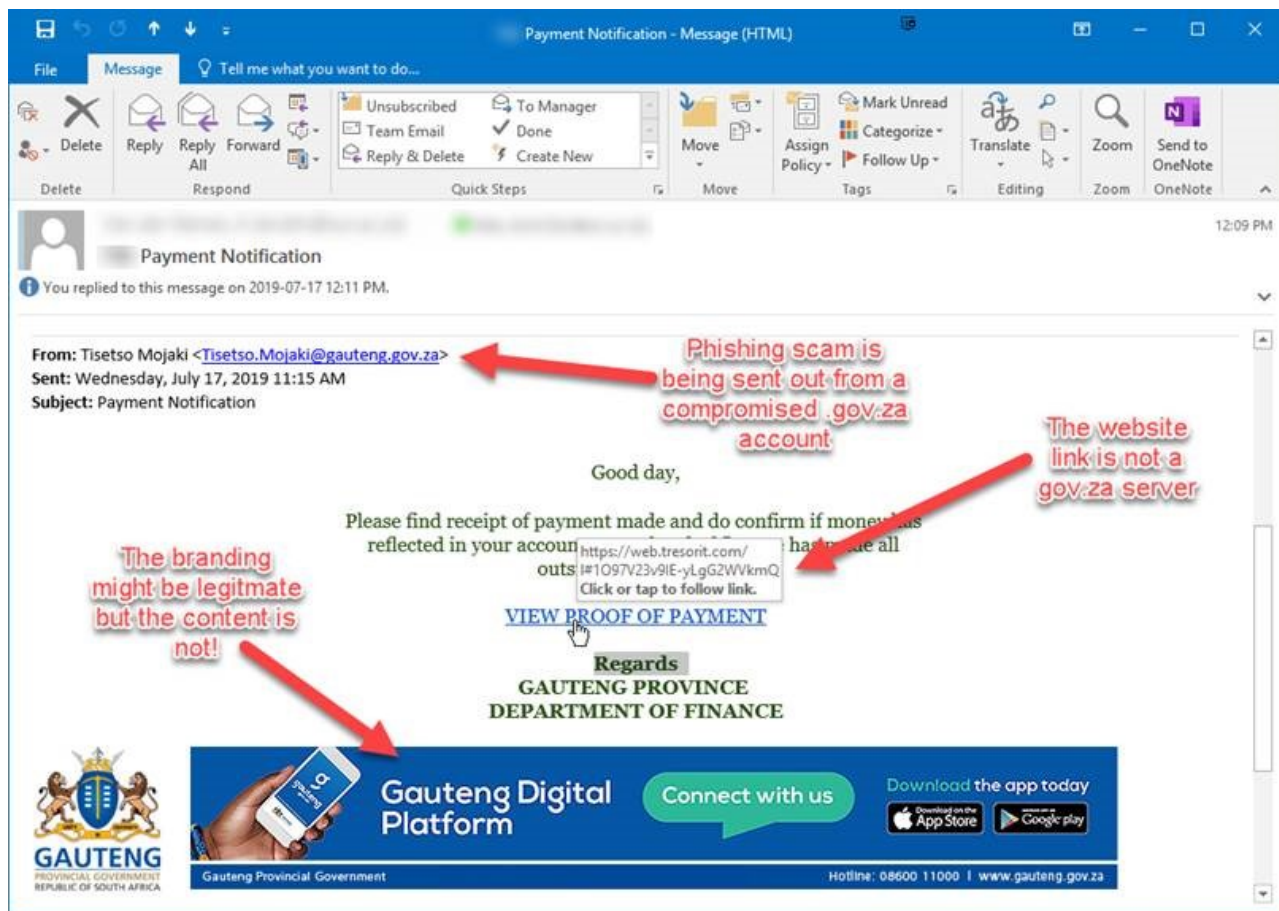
Payment Notification - Message (HTML)

File Message Tell me what you want to do...

Delete Reply Reply All Forward Unsubscribed Team Email Reply & Delete To Manager Done Create New Move Assign Policy Mark Unread Categorize Follow Up Translate Zoom Send to OneNote

Delete Respond Quick Steps Move Tags Editing Zoom OneNote

Payment Notification

12:09 PM

You replied to this message on 2019-07-17 12:11 PM.

From: Tisetso Mojaki <Tisetso.Mojaki@gauteng.gov.za>
Sent: Wednesday, July 17, 2019 11:15 AM
Subject: Payment Notification

Phishing scam is being sent out from a compromised .gov.za account

The website link is not a gov.za server

Good day,

Please find receipt of payment made and do confirm if money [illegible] reflected in your accoun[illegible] ha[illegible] all outs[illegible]

https://web.tresorit.com/ l#1O97V23v9lE-yLgG2WVkmQ
Click or tap to follow link.

The branding might be legitmate but the content is not!

VIEW PROOF OF PAYMENT

Regards
GAUTENG PROVINCE
DEPARTMENT OF FINANCE

GAUTENG
PROVINCIAL GOVERNMENT
REPUBLIC OF SOUTH AFRICA

Gauteng Digital Platform

Connect with us

Download the app today

App Store Google play

Gauteng Provincial Government

Hotline: 08600 11000 | www.gauteng.gov.za